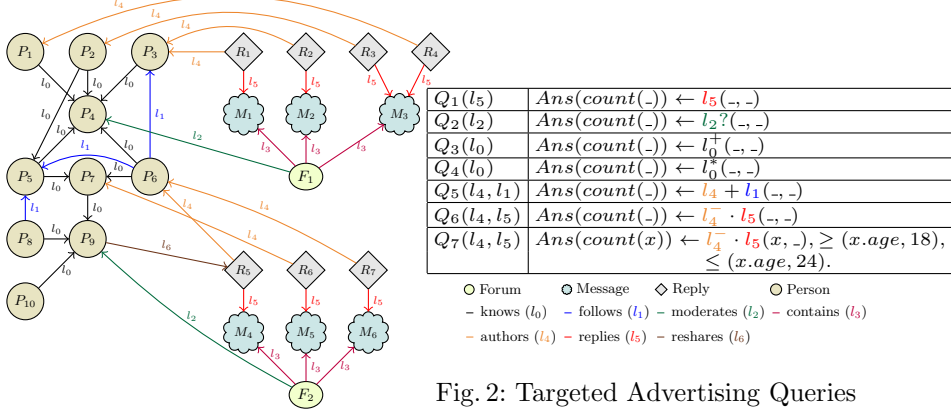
$l_4$ $l_4$ $l_4$ $l_4$ $l_4$

$P_1$ $P_2$ $P_3$ $R_1$ $R_2$ $R_3$ $R_4$

$l_0$ $l_0$ $l_0$ $l_5$ $l_5$ $l_5$ $l_5$

$l_0$ $P_4$ $l_1$ $M_1$ $M_2$ $M_3$

$l_0$ $l_0$ $l_2$ $l_3$ $l_3$ $l_3$

$P_5$ $l_1$ $P_7$ $l_0$ $P_6$ $F_1$

$l_0$ $l_0$ $l_1$ $l_0$ $l_4$ $l_4$

$P_8$ $l_0$ $P_9$ $l_6$ $l_4$

$l_0$ $R_5$ $R_6$ $R_7$

$P_{10}$ $l_2$ $l_5$ $l_5$ $l_5$

$M_4$ $M_5$ $M_6$

$l_3$ $l_3$ $l_3$

$F_2$

| | |
|---|---|
| $Q_1(l_5)$ | $Ans(count(\_)) \leftarrow l_5(\_,\_)$ |
| $Q_2(l_2)$ | $Ans(count(\_)) \leftarrow l_2?(\_,\_)$ |
| $Q_3(l_0)$ | $Ans(count(\_)) \leftarrow l_0^+(\_,\_)$ |
| $Q_4(l_0)$ | $Ans(count(\_)) \leftarrow l_0^*(\_,\_)$ |
| $Q_5(l_4,l_1)$ | $Ans(count(\_)) \leftarrow l_4 + l_1(\_,\_)$ |
| $Q_6(l_4,l_5)$ | $Ans(count(\_)) \leftarrow l_4^- \cdot l_5(\_,\_)$ |
| $Q_7(l_4,l_5)$ | $Ans(count(x)) \leftarrow l_4^- \cdot l_5(x,\_), \geq (x.age, 18), \leq (x.age, 24).$ |

Forum Message Reply Person

– knows ($l_0$) – follows ($l_1$) – moderates ($l_2$) – contains ($l_3$)

– authors ($l_4$) – replies ($l_5$) – reshares ($l_6$)

Fig. 2: Targeted Advertising Queries